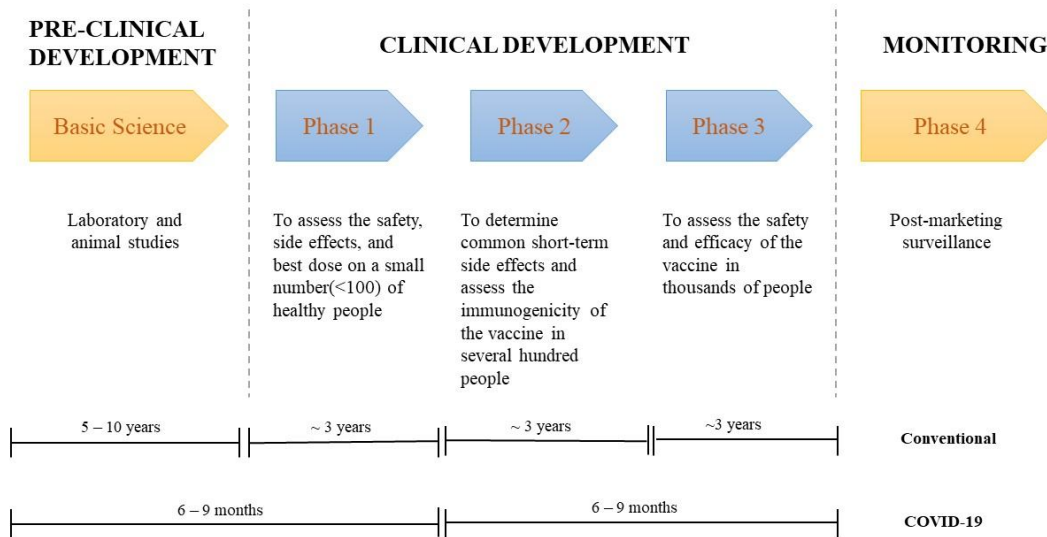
PRE-CLINICAL DEVELOPMENT

CLINICAL DEVELOPMENT

MONITORING

Basic Science

Phase 1

Phase 2

Phase 3

Phase 4

Laboratory and animal studies

To assess the safety, side effects, and best dose on a small number(<100) of healthy people

To determine common short-term side effects and assess the immunogenicity of the vaccine in several hundred people

To assess the safety and efficacy of the vaccine in thousands of people

Post-marketing surveillance

5 – 10 years

~ 3 years

~ 3 years

~3 years

Conventional

6 – 9 months

6 – 9 months

COVID-19